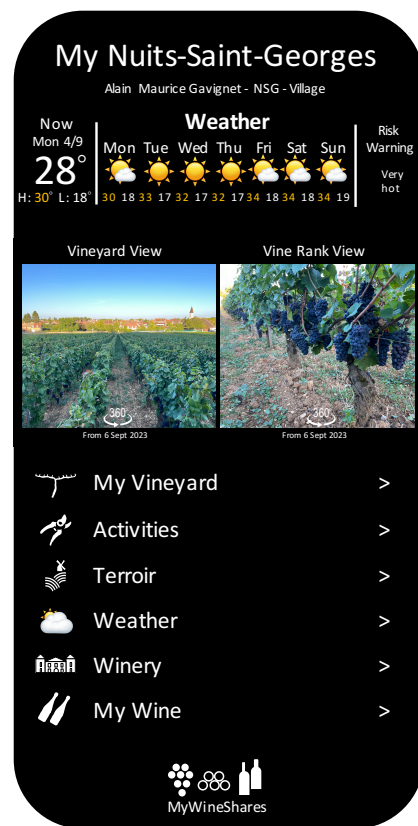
My Nuits-Saint-Georges

Alain Maurice Gavignet - NSG - Village

Now
Mon 4/9
28°
H: 30° L: 18°

Weather

| Mon | Tue | Wed | Thu | Fri | Sat | Sun |
|---|---|---|---|---|---|---|
| 30 18 | 33 17 | 32 17 | 32 17 | 34 18 | 34 18 | 34 19 |

Risk Warning

Very hot

Vineyard View

Vine Rank View

360

From 6 Sept 2023

360

From 6 Sept 2023

My Vineyard >

Activities >

Terroir >

Weather >

Winery >

My Wine >

MyWineShares